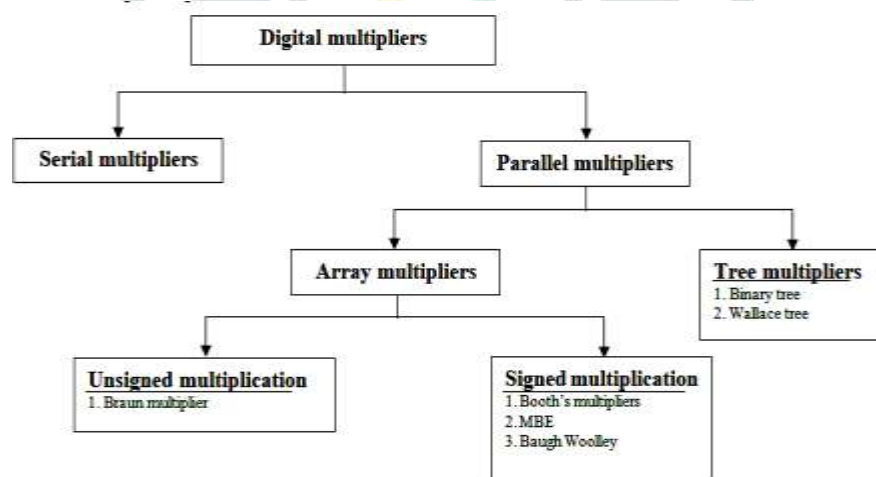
Digital multipliers

Serial multipliers

Parallel multipliers

Array multipliers

Tree multipliers
1. Binary tree
2. Wallace tree

Unsigned multiplication
1. Braun multiplier

Signed multiplication
1. Booth's multipliers
2. MBE
3. Baugh Woolley